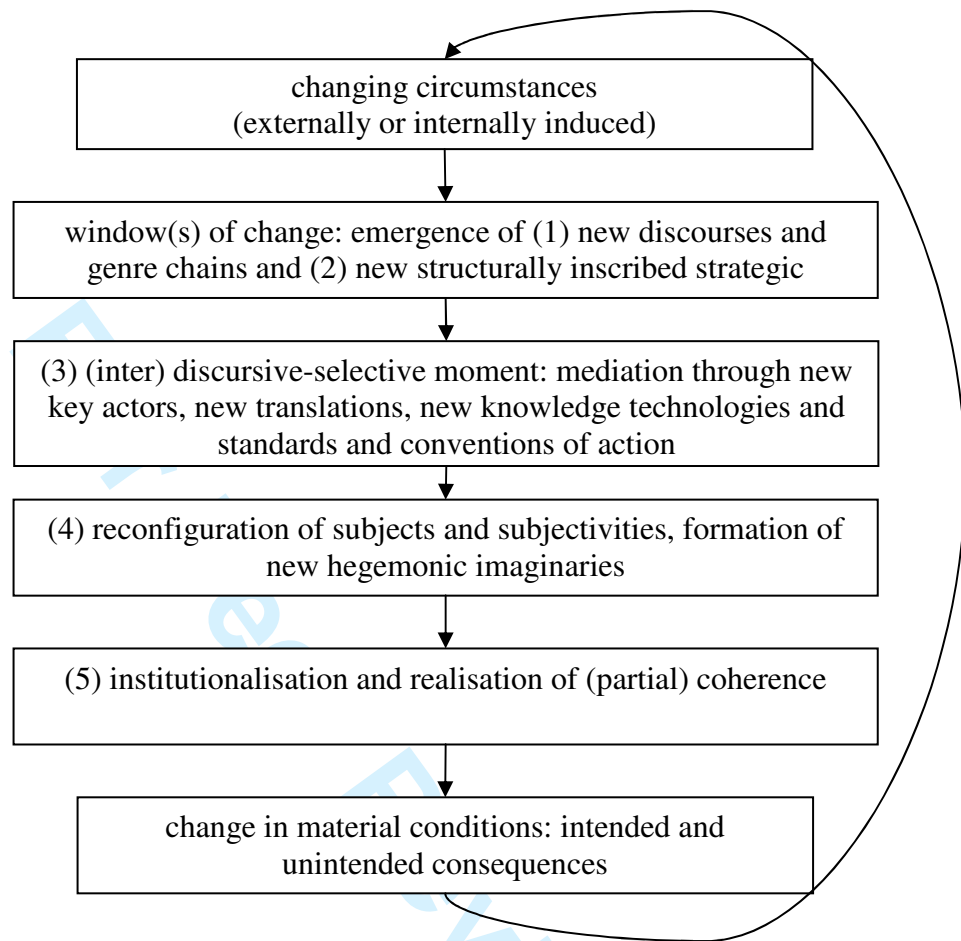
changing circumstances
(externally or internally induced)

window(s) of change: emergence of (1) new discourses and genre chains and (2) new structurally inscribed strategic

(3) (inter) discursive-selective moment: mediation through new key actors, new translations, new knowledge technologies and standards and conventions of action

(4) reconfiguration of subjects and subjectivities, formation of new hegemonic imaginaries

(5) institutionalisation and realisation of (partial) coherence

change in material conditions: intended and unintended consequences